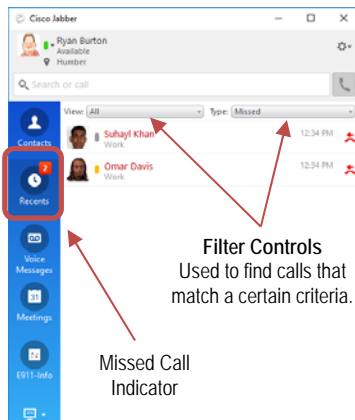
Cisco Jabber

Ryan Burton
Available
Humber

Search or call

View: All
Type: Missed

Suhayl Khan
Work
12:34 PM

Omar Davis
Work
12:34 PM

Contacts

2
Recents

Voice Messages

31
Meetings

E911-Info

**Filter Controls**
Used to find calls that match a certain criteria.

Missed Call Indicator